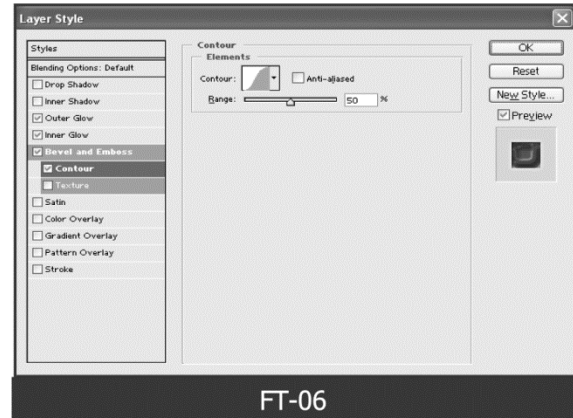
Layer Style

Styles
Blending Options: Default
Drop Shadow
Inner Shadow
Outer Glow
Inner Glow
Bevel and Emboss
Contour
Texture
Satin
Color Overlay
Gradient Overlay
Pattern Overlay
Stroke

Contour
Elements
Contour:
Anti-aliased
Range: 50 %

OK
Reset
New Style...
Preview

FT-06